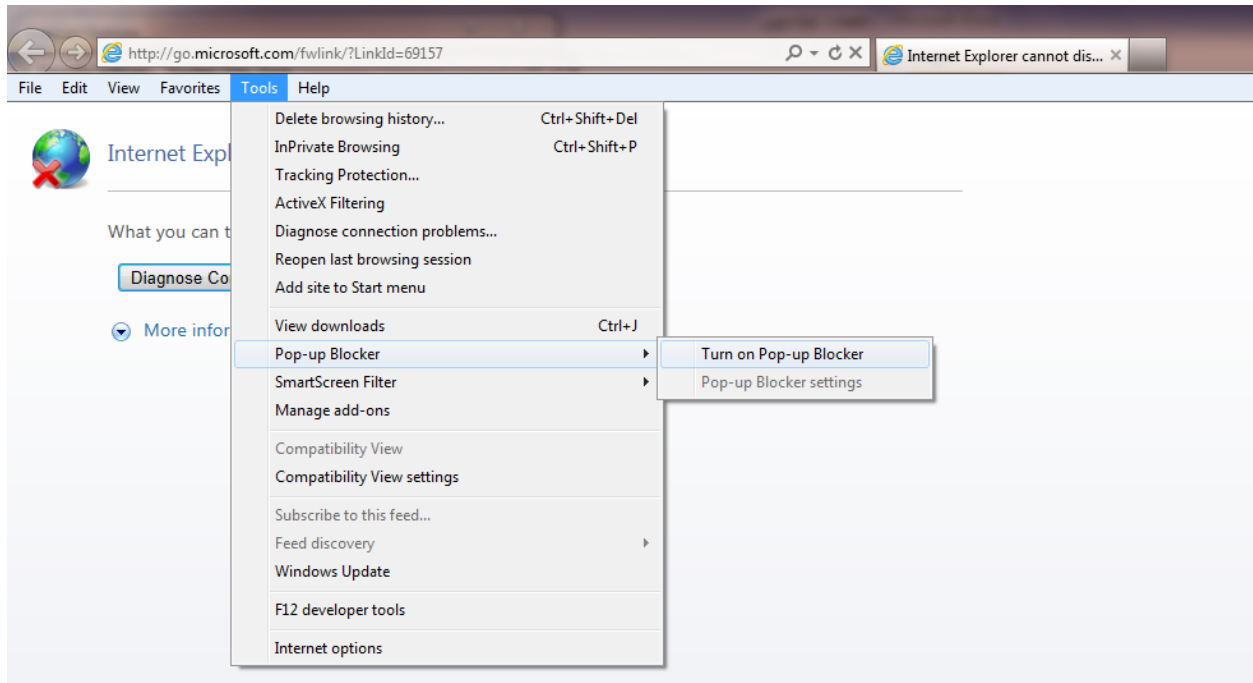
http://go.microsoft.com/fwlink/?LinkId=69157

Internet Explorer cannot dis...

File Edit View Favorites Tools Help

Internet Expl

What you can t

Diagnose Co

More infor

Delete browsing history... Ctrl+Shift+Del
InPrivate Browsing Ctrl+Shift+P
Tracking Protection...
ActiveX Filtering
Diagnose connection problems...
Reopen last browsing session
Add site to Start menu

View downloads Ctrl+J
Pop-up Blocker
SmartScreen Filter
Manage add-ons

Compatibility View
Compatibility View settings

Subscribe to this feed...
Feed discovery
Windows Update

F12 developer tools

Internet options

Turn on Pop-up Blocker
Pop-up Blocker settings